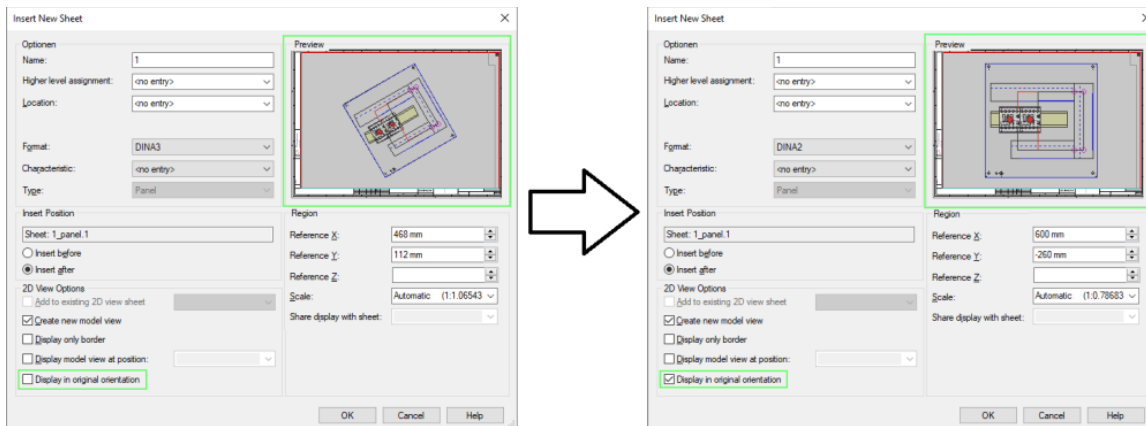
Insert New Sheet

Optionen
Name: 1
Higher level assignment: <no entry>
Location: <no entry>
Format: DINA3
Characteristic: <no entry>
Type: Panel

Preview

Insert Position
Sheet: 1_panel.1
Insert before
Insert after

Region
Reference X: 468 mm
Reference Y: 112 mm
Reference Z:
Scale: Automatic (1:1.06543
Share display with sheet:

2D View Options
Add to existing 2D view sheet
Create new model view
Display only border
Display model view at position:
Display in original orientation

OK Cancel Help

Insert New Sheet

Optionen
Name: 1
Higher level assignment: <no entry>
Location: <no entry>
Format: DINA2
Characteristic: <no entry>
Type: Panel

Preview

Insert Position
Sheet: 1_panel.1
Insert before
Insert after

Region
Reference X: 600 mm
Reference Y: -260 mm
Reference Z:
Scale: Automatic (1:0.78683
Share display with sheet:

2D View Options
Add to existing 2D view sheet
Create new model view
Display only border
Display model view at position:
Display in original orientation

OK Cancel Help